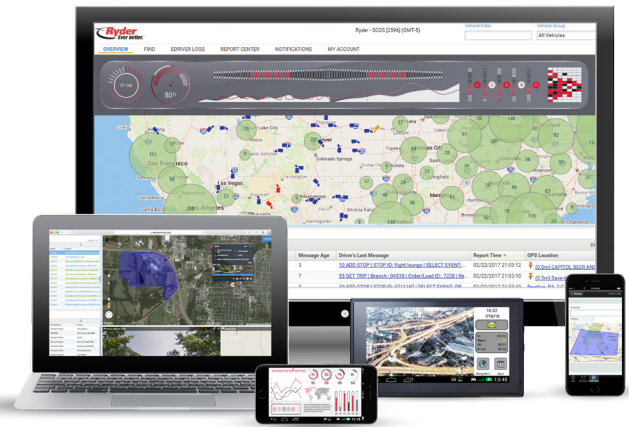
Ryder Ever better.

Ryder - SCOS [2596] (GMT-5)

Vehicle Filter

Vehicle Group

All Vehicles

OVERVIEW

FIND

EDRIVER LOGS

REPORT CENTER

NOTIFICATIONS

MY ACCOUNT

80%

Salt Lake City

San Francisco

Colorado Springs

Las Vegas

Los Angeles

Message Age

Driver's Last Message

Report Time

GPS Location

3

10 ADD STOP | STOP ID: Right lounge | SELECT EVENT:

02/22/2017 21:03:12

(0.0mi) CAPITOL BSIR AND

7

55 GET TRIP | Branch: 04519 | Order/Load ID: 7228 | Re

02/22/2017 21:03:10

(0.5mi) Save-A

3

10 ADD STOP | STOP ID: 2711187 | SELECT EVENT: 08

02/22/2017 21:03:06

16:32

13:45